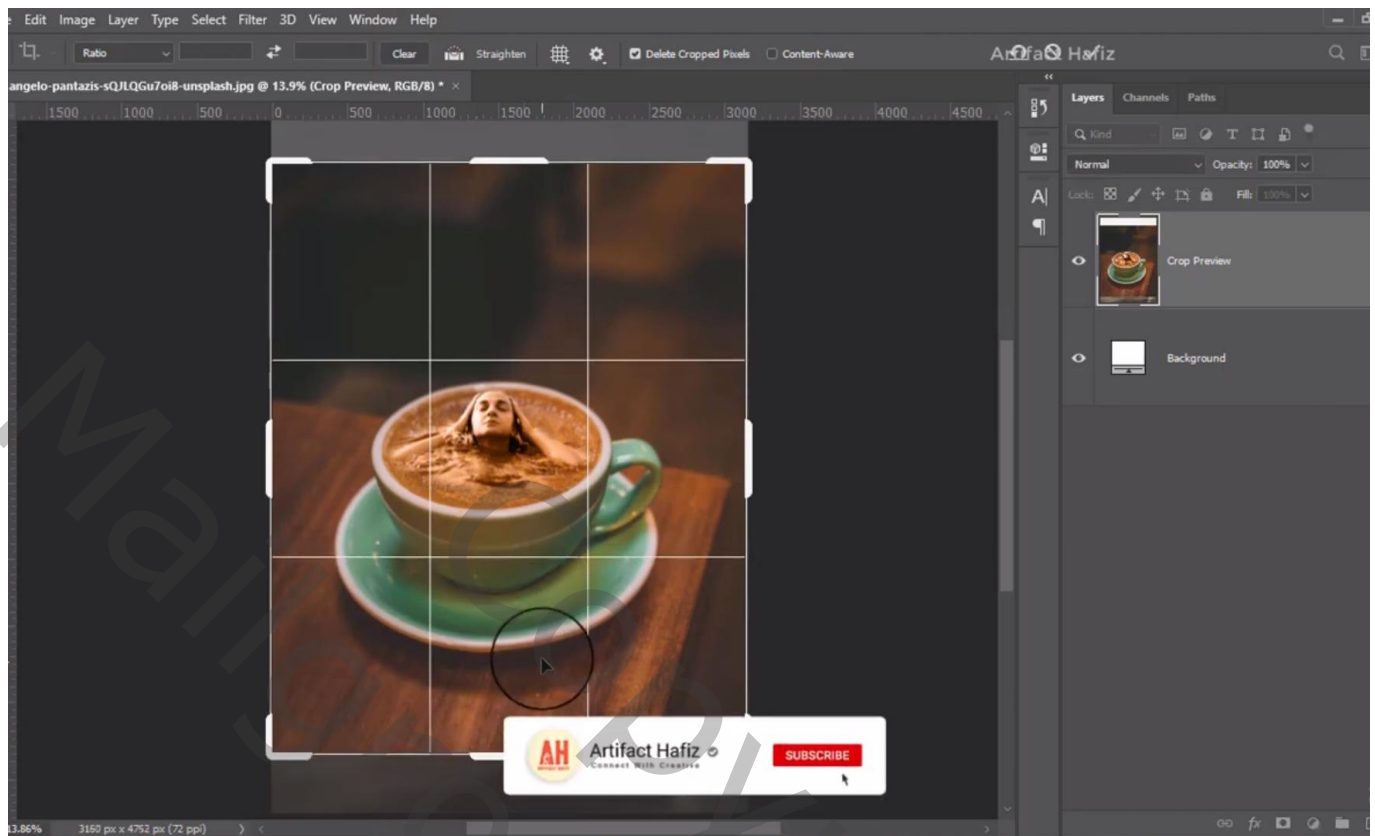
e Edit Image Layer Type Select Filter 3D View Window Help

Ratio Clear Straighten Delete Cropped Pixels Content-Aware

Artifact Hafiz

angelo-pantazis-sQJLQGu7oi8-unsplash.jpg @ 13.9% (Crop Preview, RGB/8) * ×

1500 1000 500 0 500 1000 1500 2000 2500 3000 3500 4000 4500

Layers Channels Paths

Kind

Normal Opacity: 100%

Lock: Fill: 100%

Crop Preview

Background

AH

Artifact Hafiz

Connect With Creative

SUBSCRIBE

13.86% 3160 px x 4752 px (72 ppi)